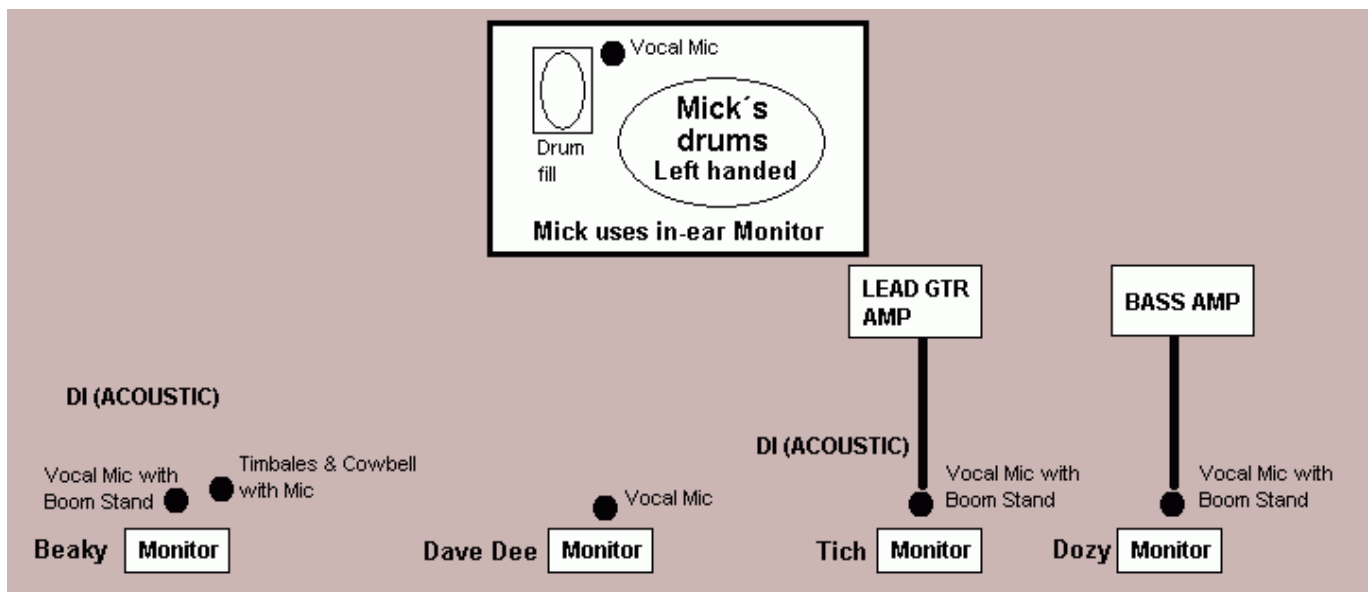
Vocal Mic

Drum fill

Mick´s drums Left handed

Mick uses in-ear Monitor

LEAD GTR AMP

BASS AMP

DI (ACOUSTIC)

Vocal Mic with Boom Stand

Timbales & Cowbell with Mic

Beaky Monitor

Vocal Mic

Dave Dee Monitor

DI (ACOUSTIC)

Vocal Mic with Boom Stand

Tich Monitor

Vocal Mic with Boom Stand

Dozy Monitor